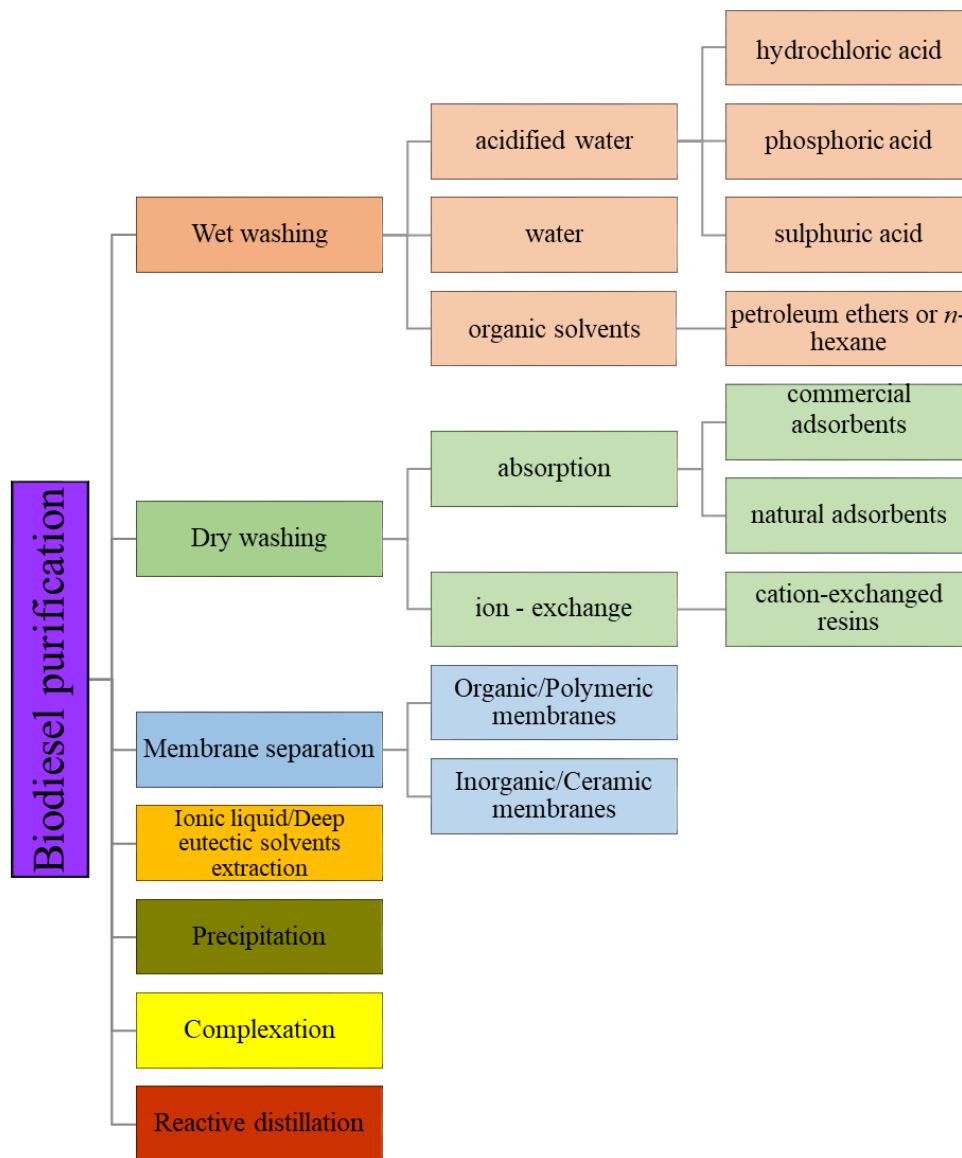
Biodiesel purification

Wet washing

acidified water

hydrochloric acid

phosphoric acid

sulphuric acid

water

organic solvents

petroleum ethers or *n*-hexane

Dry washing

absorption

commercial adsorbents

natural adsorbents

ion - exchange

cation-exchanged resins

Membrane separation

Organic/Polymeric membranes

Inorganic/Ceramic membranes

Ionic liquid/Deep eutectic solvents extraction

Precipitation

Complexation

Reactive distillation